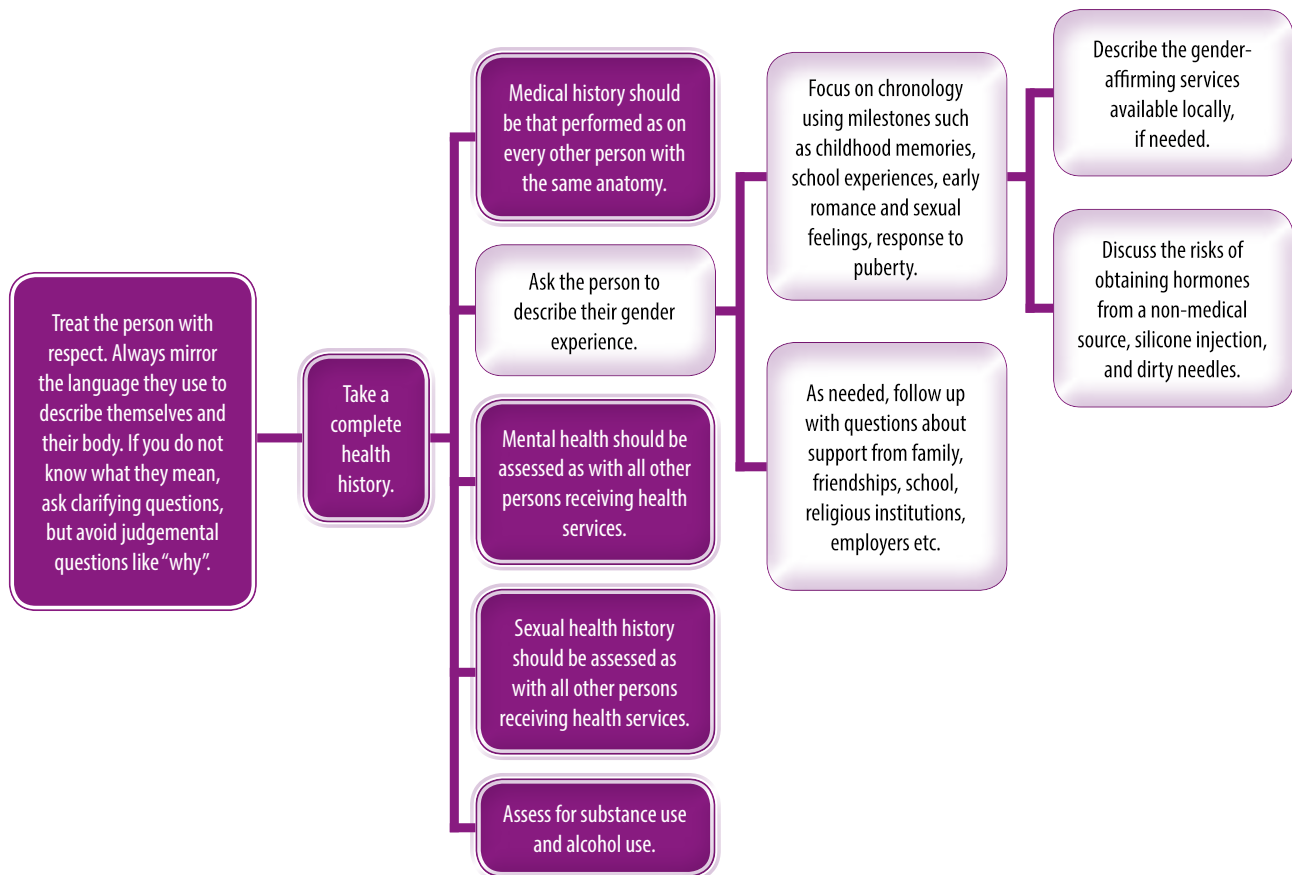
Treat the person with respect. Always mirror the language they use to describe themselves and their body. If you do not know what they mean, ask clarifying questions, but avoid judgemental questions like “why”.

Take a complete health history.

Medical history should be that performed as on every other person with the same anatomy.

Ask the person to describe their gender experience.

Mental health should be assessed as with all other persons receiving health services.

Sexual health history should be assessed as with all other persons receiving health services.

Assess for substance use and alcohol use.

Focus on chronology using milestones such as childhood memories, school experiences, early romance and sexual feelings, response to puberty.

As needed, follow up with questions about support from family, friendships, school, religious institutions, employers etc.

Describe the gender-affirming services available locally, if needed.

Discuss the risks of obtaining hormones from a non-medical source, silicone injection, and dirty needles.